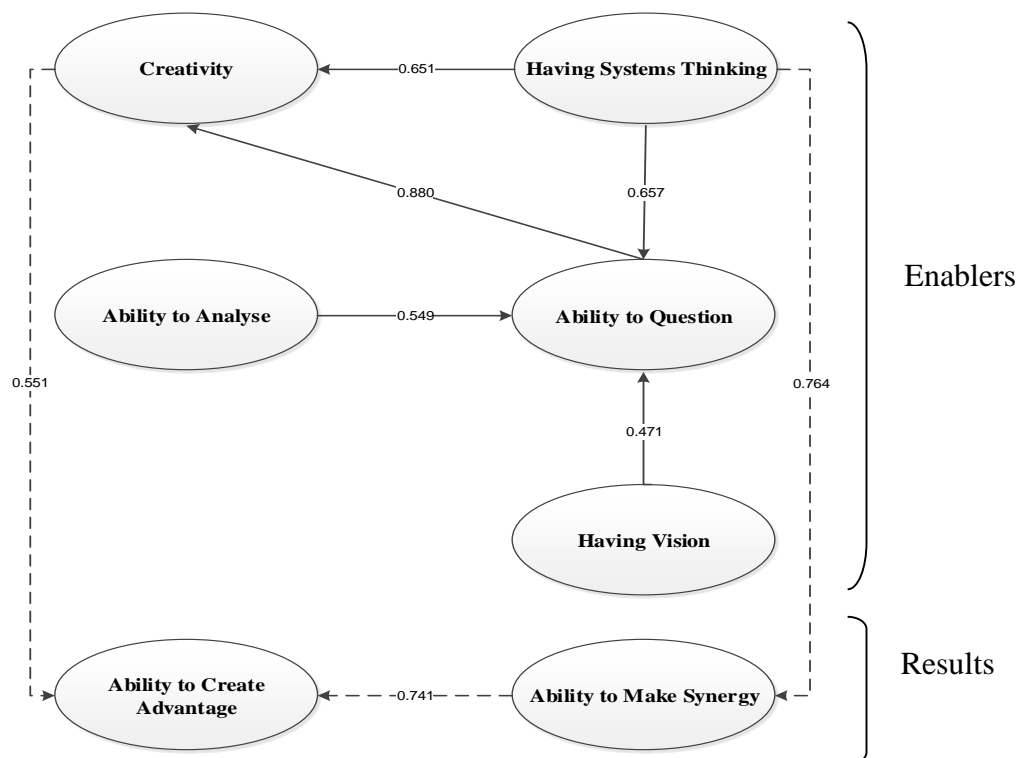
Creativity

0.651

Having Systems Thinking

0.880

0.657

Enablers

Ability to Analyse

0.549

Ability to Question

0.551

0.764

0.471

Having Vision

Results

Ability to Create Advantage

0.741

Ability to Make Synergy